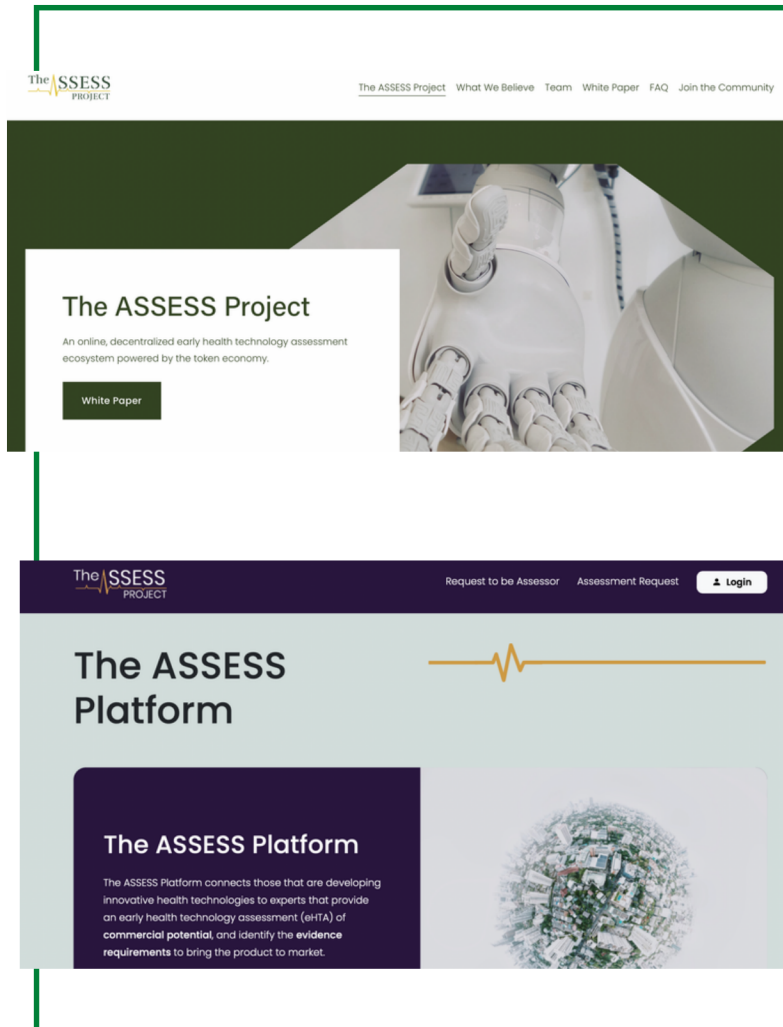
The ASSESS PROJECT

The ASSESS Project What We Believe Team White Paper FAQ Join the Community

The ASSESS Project

An online, decentralized early health technology assessment ecosystem powered by the token economy.

White Paper

The ASSESS PROJECT

Request to be Assessor Assessment Request Login

The ASSESS Platform

The ASSESS Platform

The ASSESS Platform connects those that are developing innovative health technologies to experts that provide an early health technology assessment (eHTA) of **commercial potential**, and identify the **evidence requirements** to bring the product to market.